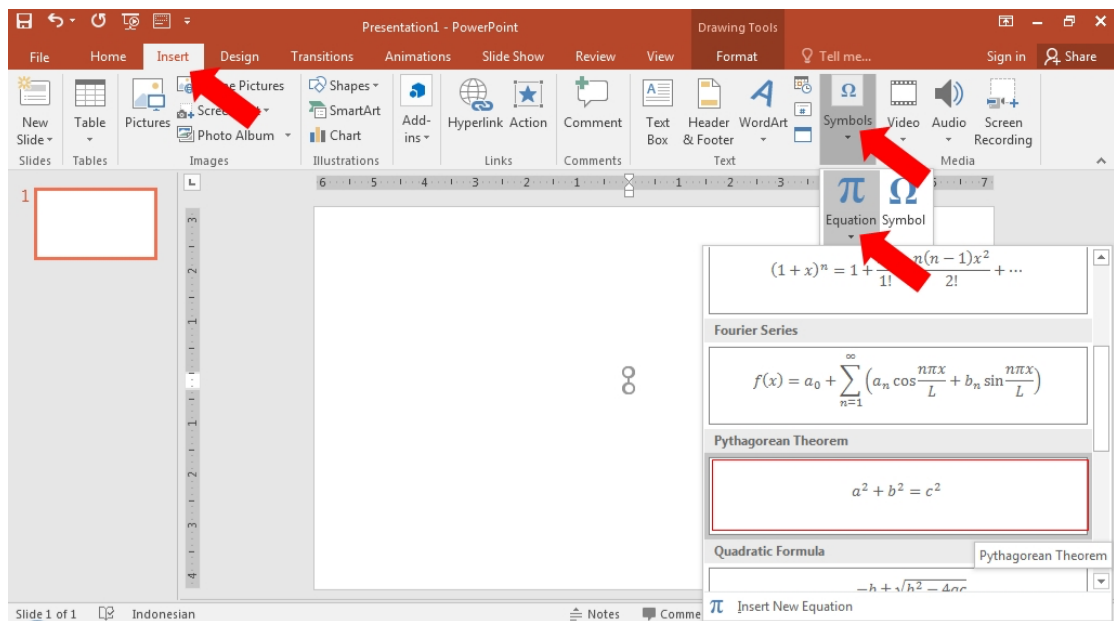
Presentation1 - PowerPoint

Drawing Tools

Sign in

Share

File Home Insert Design Transitions Animations Slide Show Review View Format Tell me...

New Slide

Slides

Table

Tables

Pictures

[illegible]e Pictures

Scree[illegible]

Photo Album

Images

Shapes

SmartArt

Chart

Illustrations

Add-ins

Hyperlink Action

Links

Comment

Comments

Text Box

Header & Footer

WordArt

Text

Symbols

Video

Audio

Screen Recording

Media

Equation

Symbol

1

$(1+x)^n = 1 + \frac{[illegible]}{1!} + \frac{n(n-1)x^2}{2!} + \cdots$

Fourier Series

$f(x) = a_0 + \sum_{n=1}^{\infty}\left(a_n \cos\frac{n\pi x}{L} + b_n \sin\frac{n\pi x}{L}\right)$

Pythagorean Theorem

$a^2 + b^2 = c^2$

Quadratic Formula

Pythagorean Theorem

$-b \pm \sqrt{b^2 - 4ac}$

Insert New Equation

Slide 1 of 1

Indonesian

Notes

Comme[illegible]